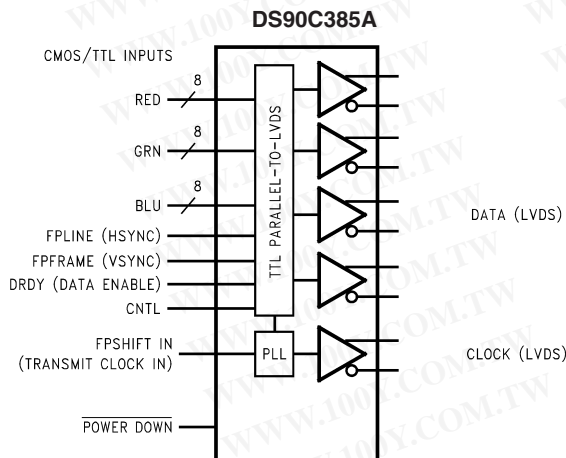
DS90C385A

CMOS/TTL INPUTS

RED 8

GRN 8

BLU 8

FPLINE (HSYNC)

FPFRAME (VSYNC)

DRDY (DATA ENABLE)

CNTL

TTL PARALLEL-TO-LVDS

DATA (LVDS)

FPSHIFT IN (TRANSMIT CLOCK IN)

PLL

CLOCK (LVDS)

$\overline{\text{POWER DOWN}}$

WWW.100Y.COM.TW